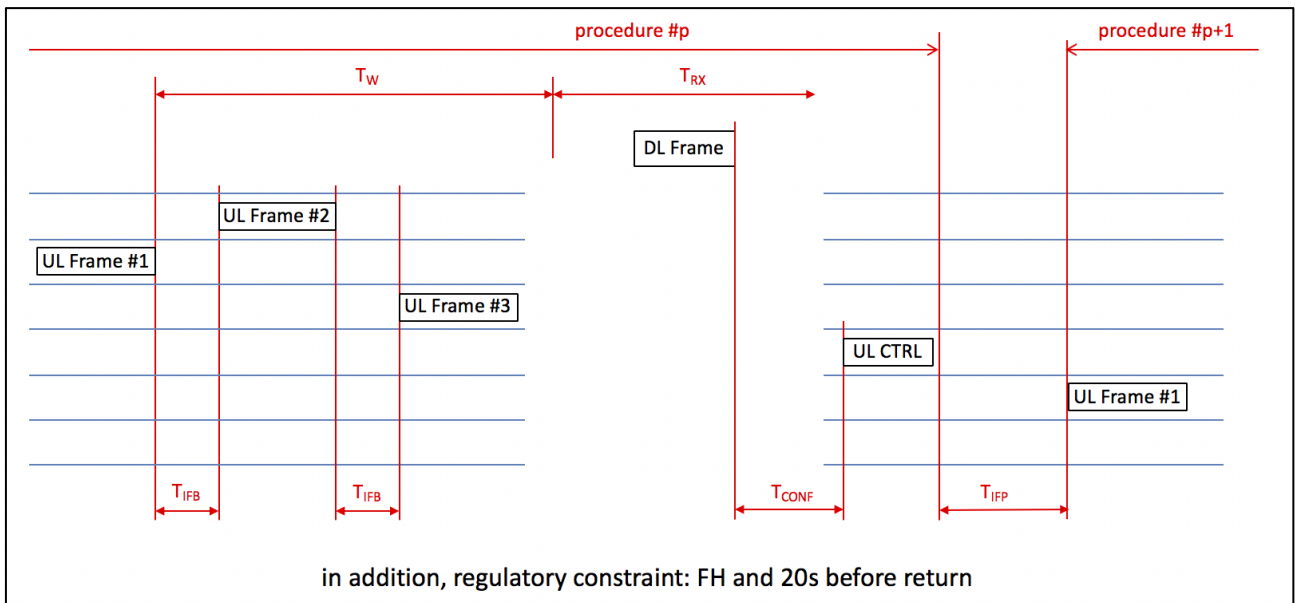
procedure #p

procedure #p+1

$T_W$

$T_{RX}$

DL Frame

UL Frame #2

UL Frame #1

UL Frame #3

UL CTRL

UL Frame #1

$T_{IFB}$

$T_{IFB}$

$T_{CONF}$

$T_{IFP}$

in addition, regulatory constraint: FH and 20s before return